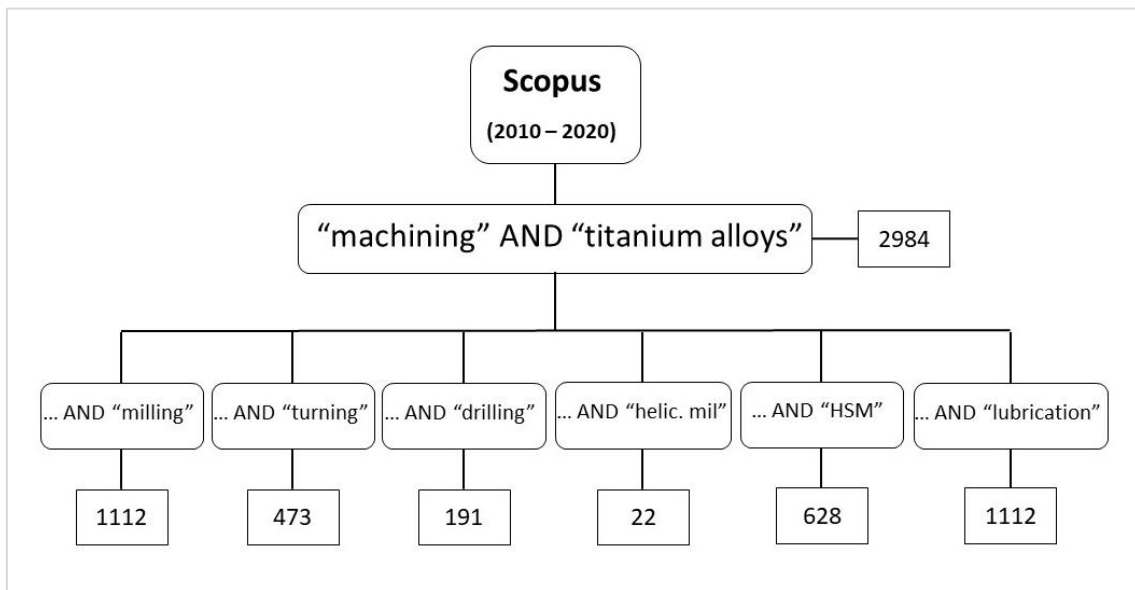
Scopus
(2010 – 2020)

“machining” AND “titanium alloys”

2984

... AND “milling”

... AND “turning”

... AND “drilling”

... AND “helic. mil”

... AND “HSM”

... AND “lubrication”

1112

473

191

22

628

1112